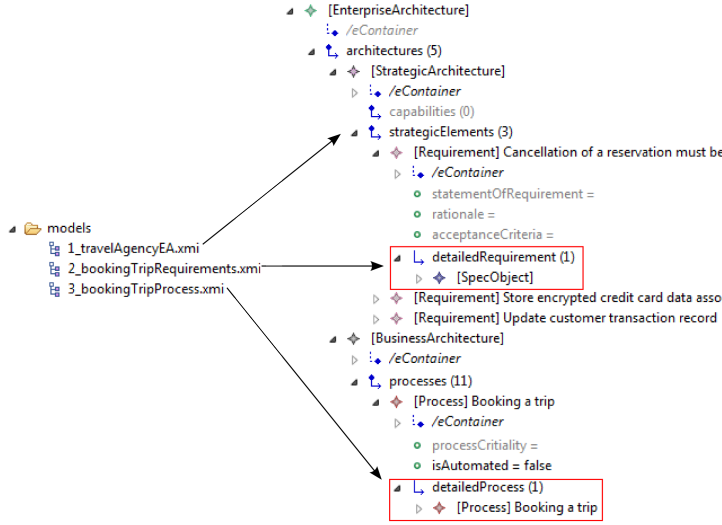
[EnterpriseArchitecture]
/eContainer
architectures (5)
[StrategicArchitecture]
/eContainer
capabilities (0)
strategicElements (3)
[Requirement] Cancellation of a reservation must be
/eContainer
statementOfRequirement =
rationale =
acceptanceCriteria =
detailedRequirement (1)
[SpecObject]
[Requirement] Store encrypted credit card data asso
[Requirement] Update customer transaction record
[BusinessArchitecture]
/eContainer
processes (11)
[Process] Booking a trip
/eContainer
processCritiality =
isAutomated = false
detailedProcess (1)
[Process] Booking a trip

models
1_travelAgencyEA.xmi
2_bookingTripRequirements.xmi
3_bookingTripProcess.xmi